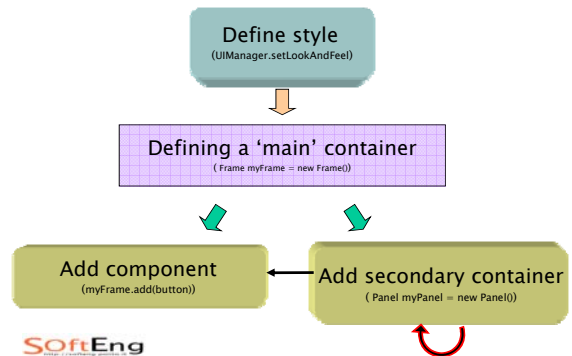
Define style
(UIManager.setLookAndFeel)

Defining a 'main' container
( Frame myFrame = new Frame())

Add component
(myFrame.add(button))

Add secondary container
( Panel myPanel = new Panel())

SoftEng
http://softeng.polito.it